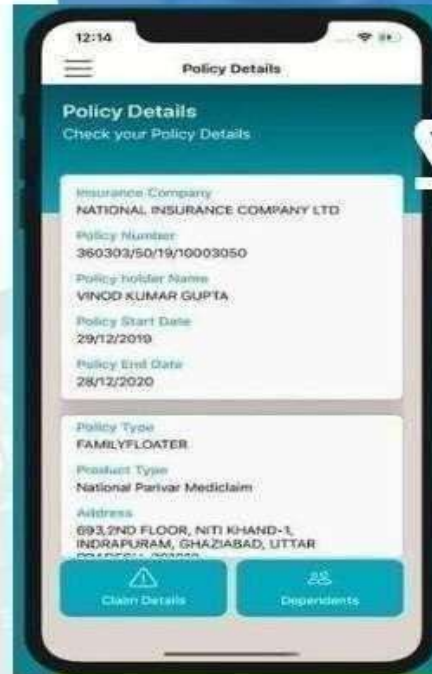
12:14

Policy Details

Policy Details
Check your Policy Details

Insurance Company
NATIONAL INSURANCE COMPANY LTD

Policy Number
360303/50/19/10003050

Policy holder Name
VINOD KUMAR GUPTA

Policy Start Date
29/12/2019

Policy End Date
28/12/2020

Policy Type
FAMILYFLOATER

Product Type
National Parivar Mediclaim

Address
693,2ND FLOOR, NITI KHAND-1, INDRAPURAM, GHAZIABAD, UTTAR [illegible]

Claim Details

Dependents